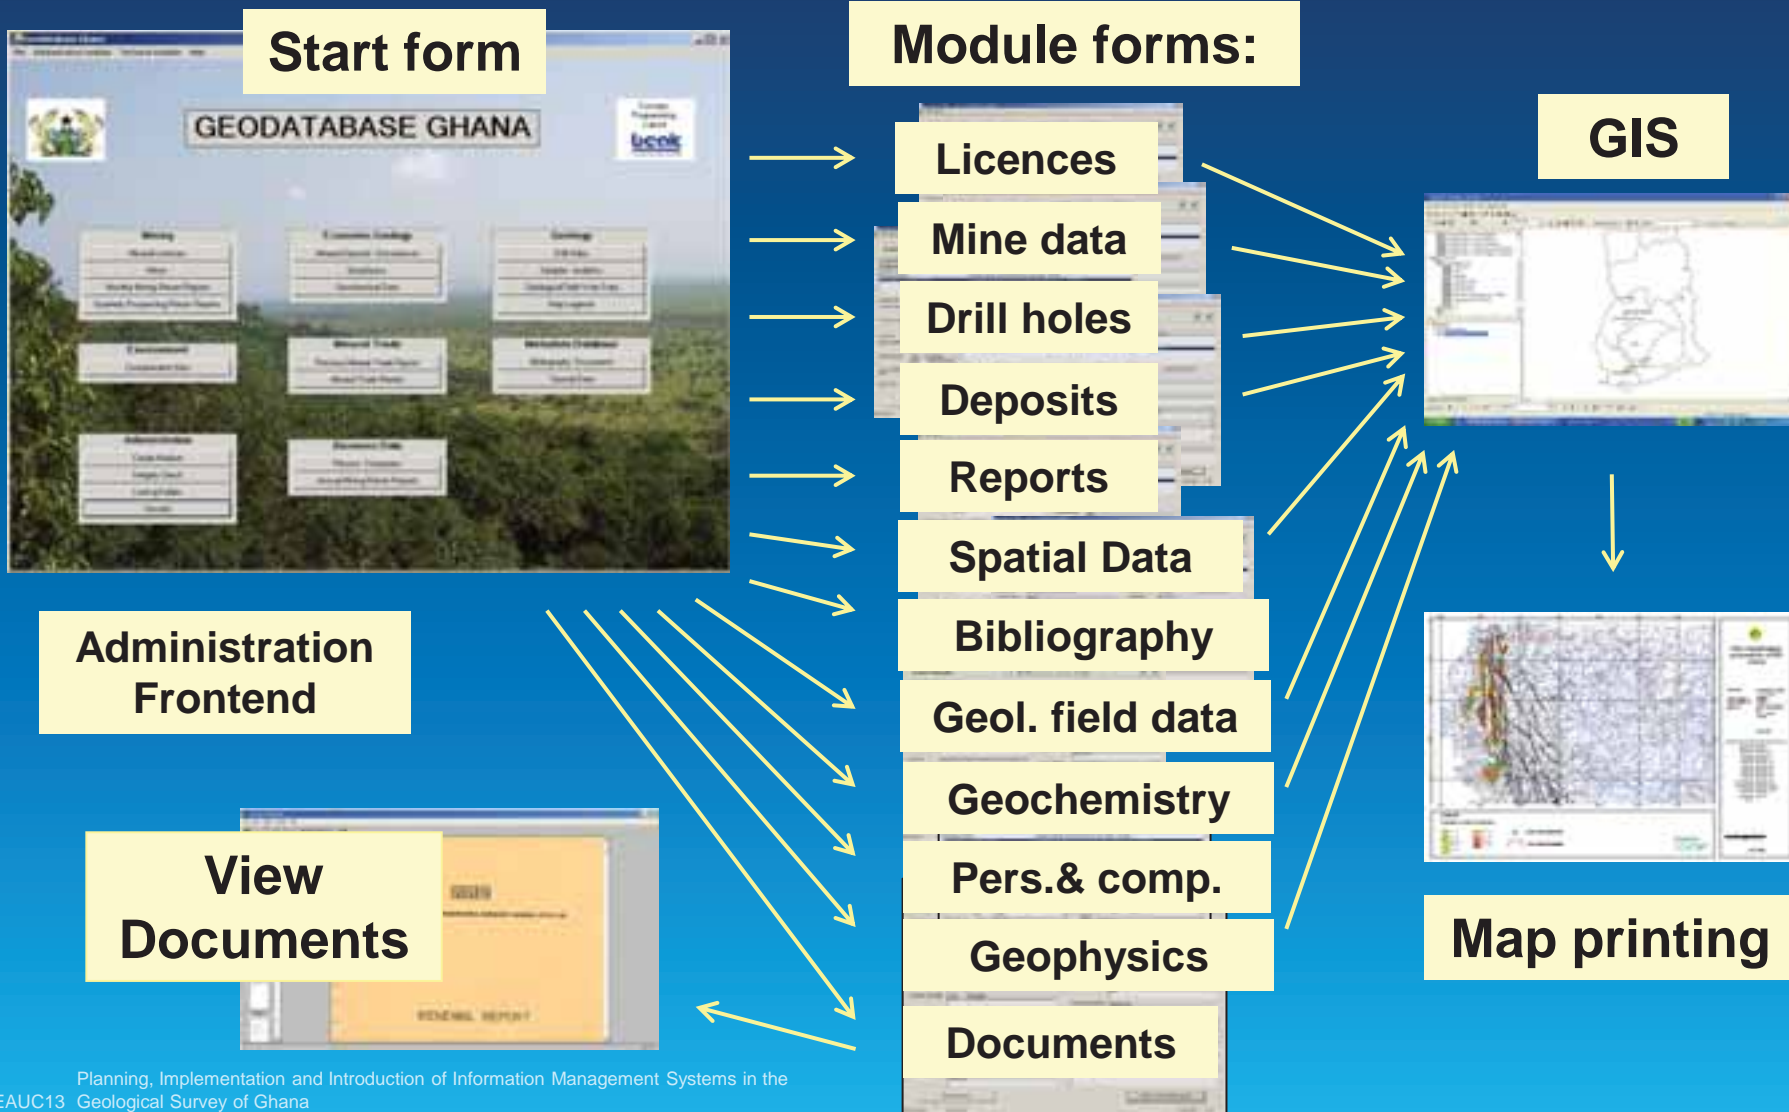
Start form

GEODATABASE GHANA

Module forms:

Licences

Mine data

Drill holes

Deposits

Reports

Spatial Data

Bibliography

Geol. field data

Geochemistry

Pers.& comp.

Geophysics

Documents

GIS

Map printing

Administration Frontend

View Documents

EAUC13 Planning, Implementation and Introduction of Information Management Systems in the Geological Survey of Ghana